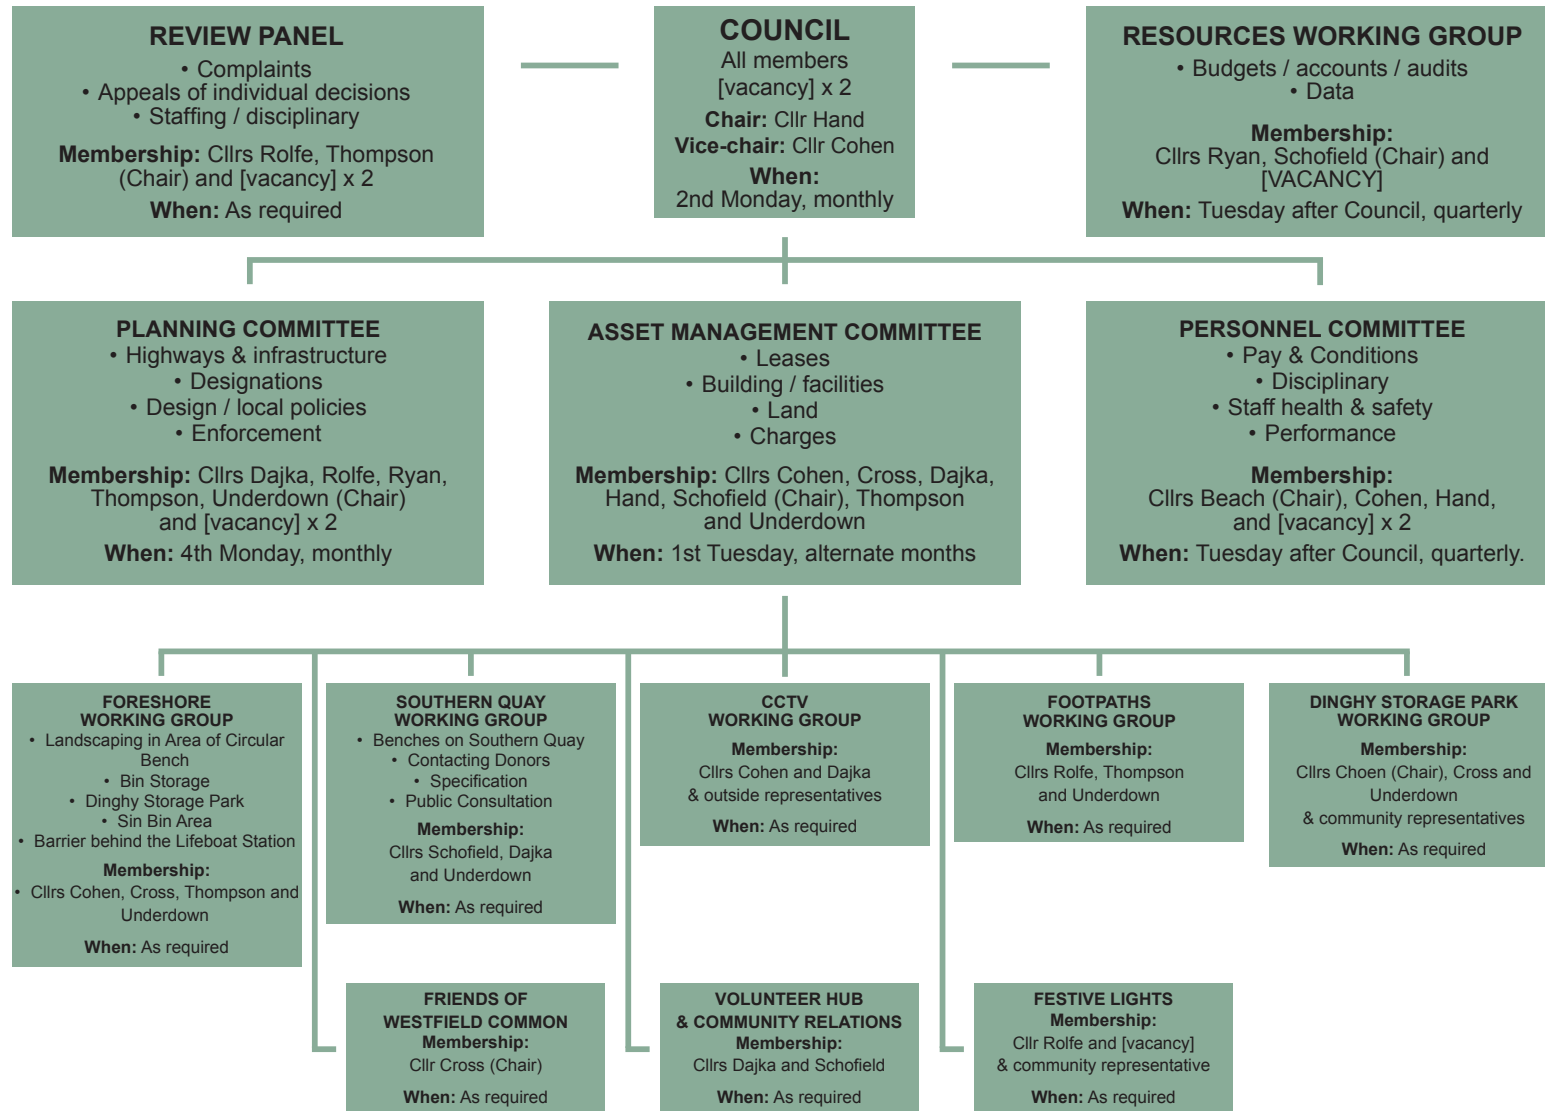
REVIEW PANEL
• Complaints
• Appeals of individual decisions
• Staffing / disciplinary

Membership: Cllrs Rolfe, Thompson (Chair) and [vacancy] x 2

When: As required

COUNCIL
All members
[vacancy] x 2
Chair: Cllr Hand
Vice-chair: Cllr Cohen
When:
2nd Monday, monthly

RESOURCES WORKING GROUP
• Budgets / accounts / audits
• Data

Membership:
Cllrs Ryan, Schofield (Chair) and [VACANCY]

When: Tuesday after Council, quarterly

PLANNING COMMITTEE
• Highways & infrastructure
• Designations
• Design / local policies
• Enforcement

Membership: Cllrs Dajka, Rolfe, Ryan, Thompson, Underdown (Chair) and [vacancy] x 2

When: 4th Monday, monthly

ASSET MANAGEMENT COMMITTEE
• Leases
• Building / facilities
• Land
• Charges

Membership: Cllrs Cohen, Cross, Dajka, Hand, Schofield (Chair), Thompson and Underdown

When: 1st Tuesday, alternate months

PERSONNEL COMMITTEE
• Pay & Conditions
• Disciplinary
• Staff health & safety
• Performance

Membership:
Cllrs Beach (Chair), Cohen, Hand, and [vacancy] x 2

When: Tuesday after Council, quarterly.

FORESHORE WORKING GROUP
• Landscaping in Area of Circular Bench
• Bin Storage
• Dinghy Storage Park
• Sin Bin Area
• Barrier behind the Lifeboat Station

Membership:
• Cllrs Cohen, Cross, Thompson and Underdown

When: As required

SOUTHERN QUAY WORKING GROUP
• Benches on Southern Quay
• Contacting Donors
• Specification
• Public Consultation

Membership:
Cllrs Schofield, Dajka and Underdown

When: As required

CCTV WORKING GROUP

Membership:
Cllrs Cohen and Dajka & outside representatives

When: As required

FOOTPATHS WORKING GROUP

Membership:
Cllrs Rolfe, Thompson and Underdown

When: As required

DINGHY STORAGE PARK WORKING GROUP

Membership:
Cllrs Choen (Chair), Cross and Underdown & community representatives

When: As required

FRIENDS OF WESTFIELD COMMON
Membership:
Cllr Cross (Chair)

When: As required

VOLUNTEER HUB & COMMUNITY RELATIONS
Membership:
Cllrs Dajka and Schofield

When: As required

FESTIVE LIGHTS
Membership:
Cllr Rolfe and [vacancy] & community representative

When: As required